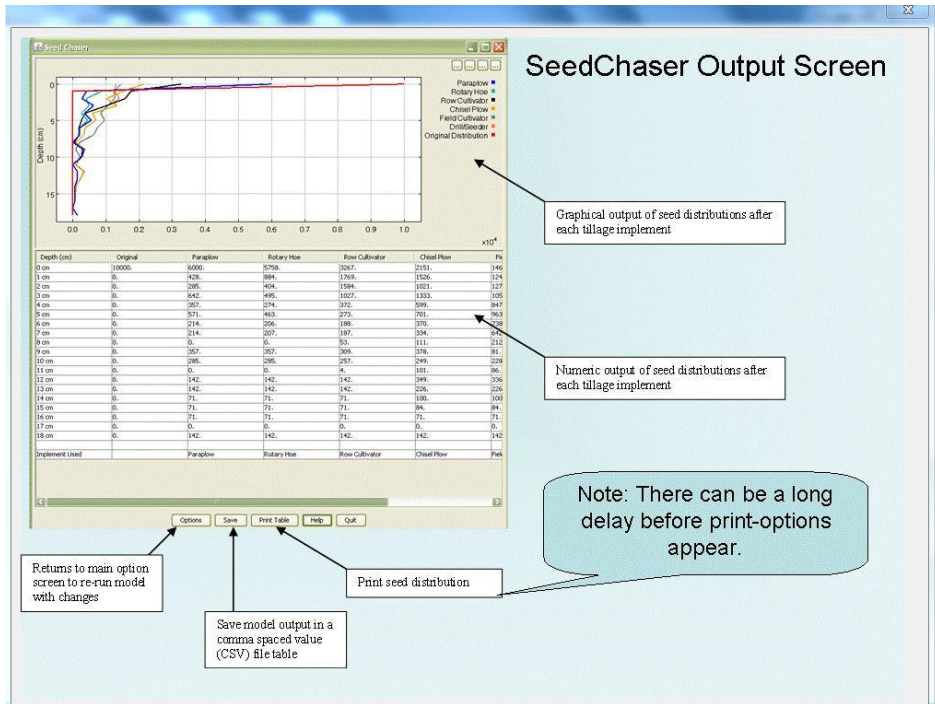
SeedChaser Output Screen

Seed Chaser

Paraplow
Rotary Hoe
Row Cultivator
Chisel Plow
Field Cultivator
Drill/Seeder
Original Distribution

Depth (cm)

0
5
10
15

0.0 0.1 0.2 0.3 0.4 0.5 0.6 0.7 0.8 0.9 1.0

$x10^4$

Graphical output of seed distributions after each tillage implement

| Depth (cm) | Original | Paraplow | Rotary Hoe | Row Cultivator | Chisel Plow | Fi |
|---|---|---|---|---|---|---|
| 0 cm | 10000. | 6000. | 5758. | 3267. | 2151. | 146 |
| 1 cm | 0. | 428. | 884. | 1769. | 1526. | 124 |
| 2 cm | 0. | 285. | 404. | 1584. | 1021. | 127 |
| 3 cm | 0. | 642. | 495. | 1027. | 1333. | 105 |
| 4 cm | 0. | 357. | 274. | 372. | 599. | 847 |
| 5 cm | 0. | 571. | 463. | 273. | 701. | 963 |
| 6 cm | 0. | 214. | 206. | 198. | 370. | 738 |
| 7 cm | 0. | 214. | 207. | 187. | 334. | 645 |
| 8 cm | 0. | 0. | 0. | 53. | 111. | 212 |
| 9 cm | 0. | 357. | 357. | 309. | 378. | 81. |
| 10 cm | 0. | 285. | 285. | 257. | 249. | 228 |
| 11 cm | 0. | 0. | 0. | 4. | 101. | 86. |
| 12 cm | 0. | 142. | 142. | 142. | 349. | 336 |
| 13 cm | 0. | 142. | 142. | 142. | 226. | 226 |
| 14 cm | 0. | 71. | 71. | 71. | 100. | 100 |
| 15 cm | 0. | 71. | 71. | 71. | 84. | 84. |
| 16 cm | 0. | 71. | 71. | 71. | 71. | 71. |
| 17 cm | 0. | 0. | 0. | 0. | 0. | 0. |
| 18 cm | 0. | 142. | 142. | 142. | 142. | 142 |
| Implement Used | | Paraplow | Rotary Hoe | Row Cultivator | Chisel Plow | Fiel |

Numeric output of seed distributions after each tillage implement

Options Save Print Table Help Quit

Note: There can be a long delay before print-options appear.

Returns to main option screen to re-run model with changes

Print seed distribution

Save model output in a comma spaced value (CSV) file table